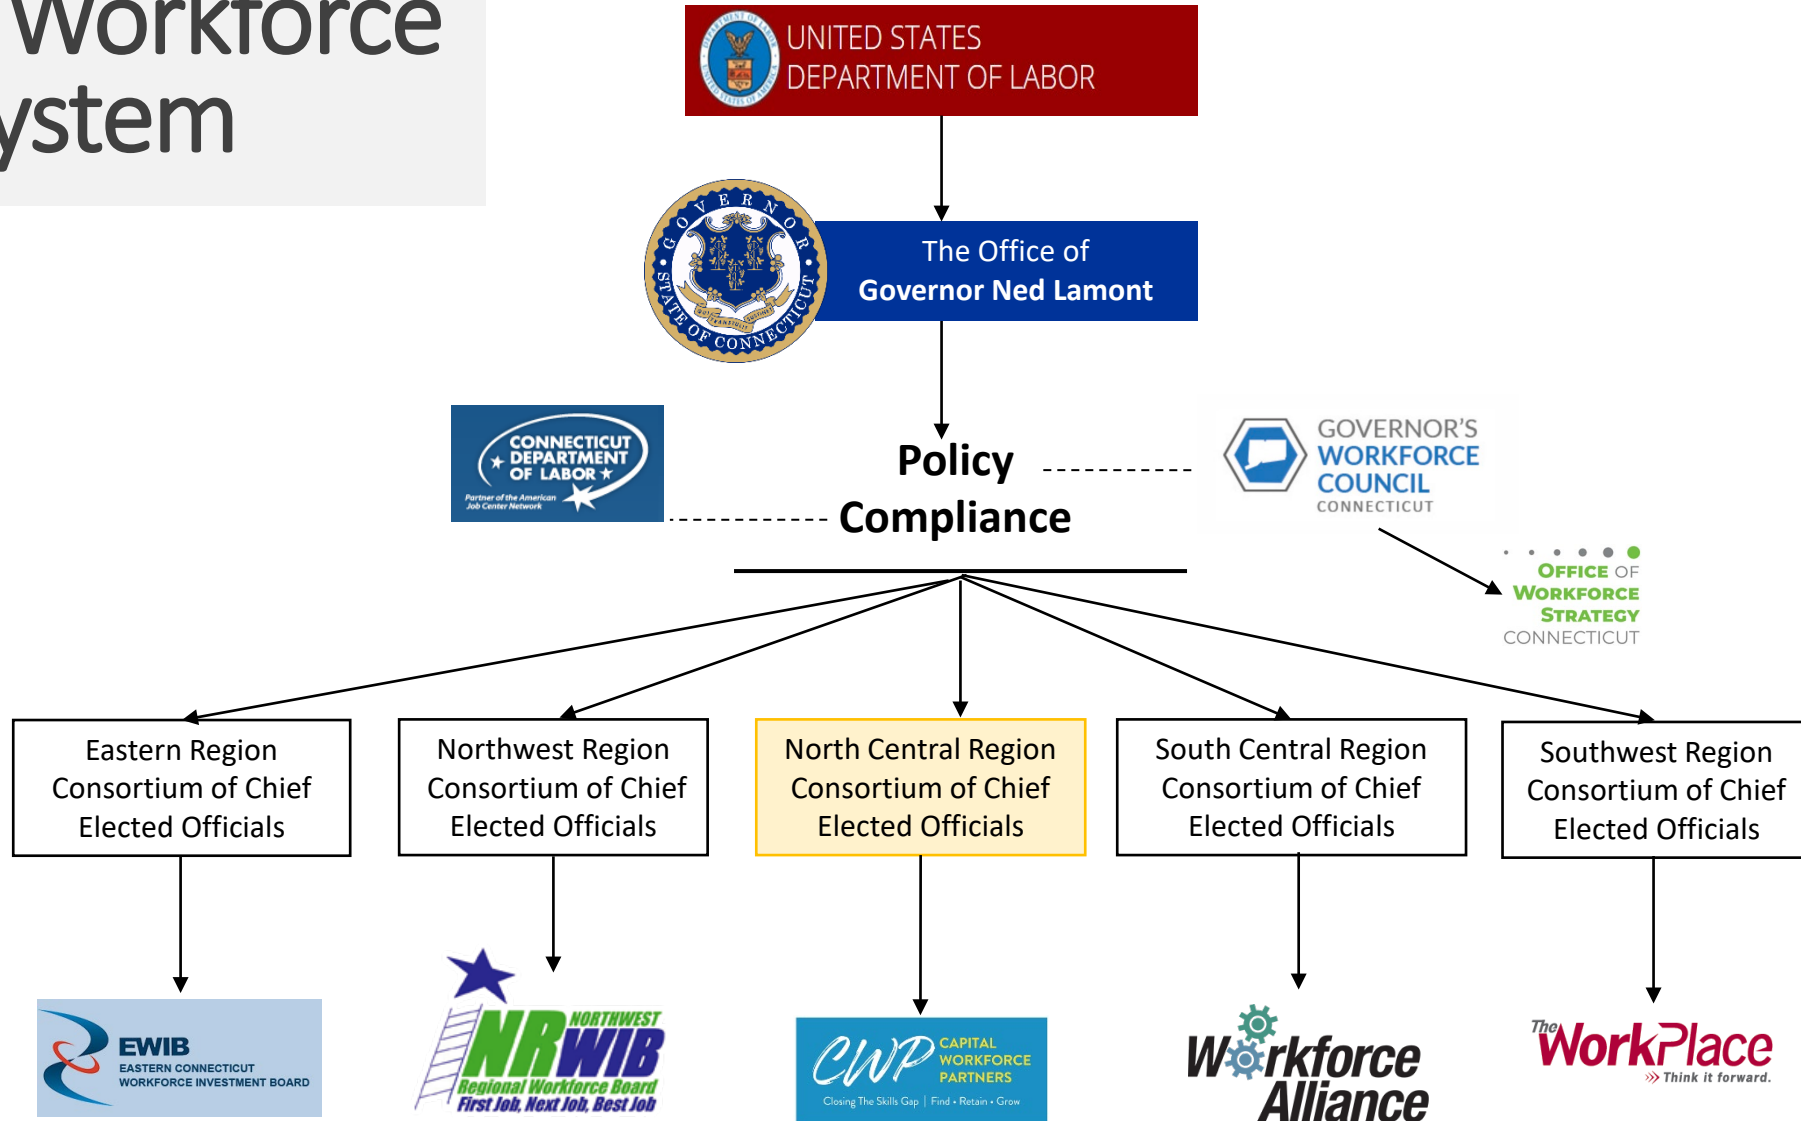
Workforce
ystem

UNITED STATES
DEPARTMENT OF LABOR

GOVERNOR STATE OF CONNECTICUT

The Office of
Governor Ned Lamont

CONNECTICUT DEPARTMENT OF LABOR
Partner of the American Job Center Network

Policy
Compliance

GOVERNOR'S
WORKFORCE
COUNCIL
CONNECTICUT

OFFICE OF
WORKFORCE
STRATEGY
CONNECTICUT

Eastern Region Consortium of Chief Elected Officials

Northwest Region Consortium of Chief Elected Officials

North Central Region Consortium of Chief Elected Officials

South Central Region Consortium of Chief Elected Officials

Southwest Region Consortium of Chief Elected Officials

EWIB
EASTERN CONNECTICUT
WORKFORCE INVESTMENT BOARD

NORTHWEST
NRWIB
Regional Workforce Board
First Job, Next Job, Best Job

CWP CAPITAL WORKFORCE PARTNERS
Closing The Skills Gap | Find • Retain • Grow

Workforce Alliance

The WorkPlace
Think it forward.